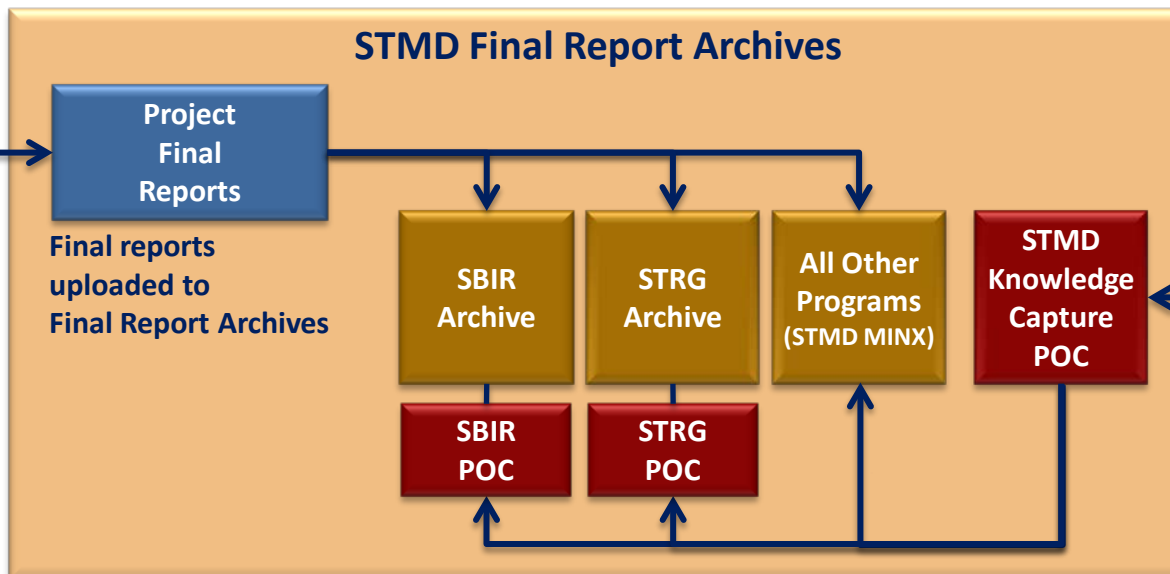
STMD Final Report Archives

Project Final Reports

Final reports uploaded to Final Report Archives

SBIR Archive

STRG Archive

All Other Programs (STMD MINX)

STMD Knowledge Capture POC

SBIR POC

STRG POC